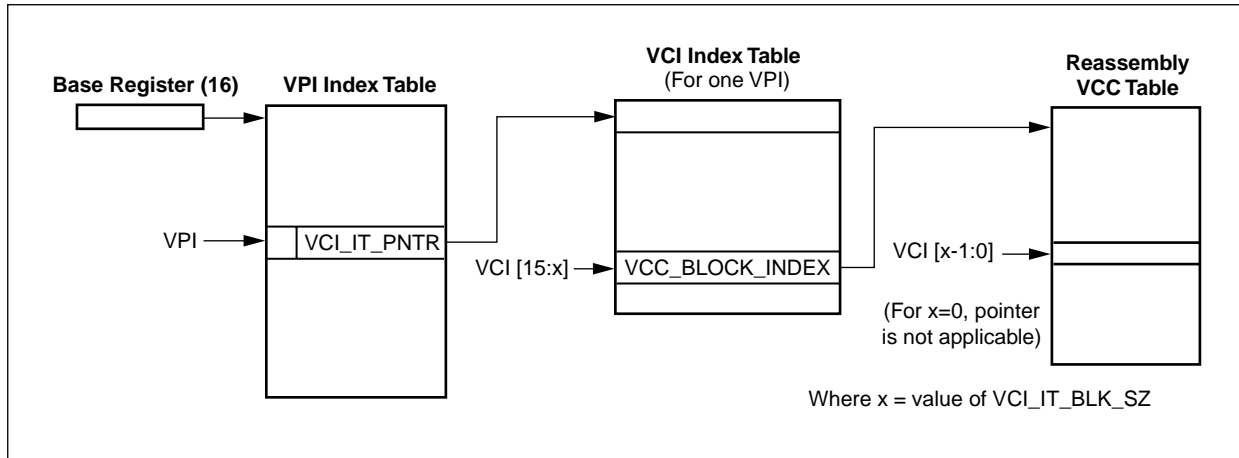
Base Register (16)

VPI Index Table

VPI

VCI_IT_PNTR

VCI Index Table
(For one VPI)

VCI [15:x]

VCC_BLOCK_INDEX

Reassembly
VCC Table

VCI [x-1:0]

(For x=0, pointer is not applicable)

Where x = value of VCI_IT_BLK_SZ